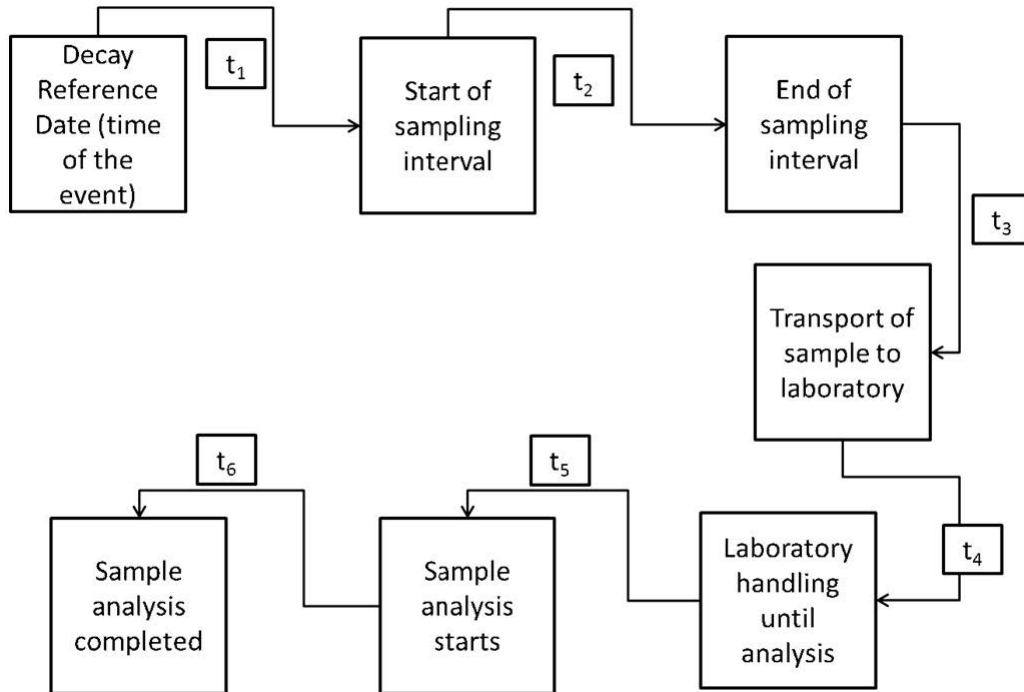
Decay Reference Date (time of the event)

$t_1$

Start of sampling interval

$t_2$

End of sampling interval

$t_3$

Transport of sample to laboratory

$t_4$

Laboratory handling until analysis

$t_5$

Sample analysis starts

$t_6$

Sample analysis completed